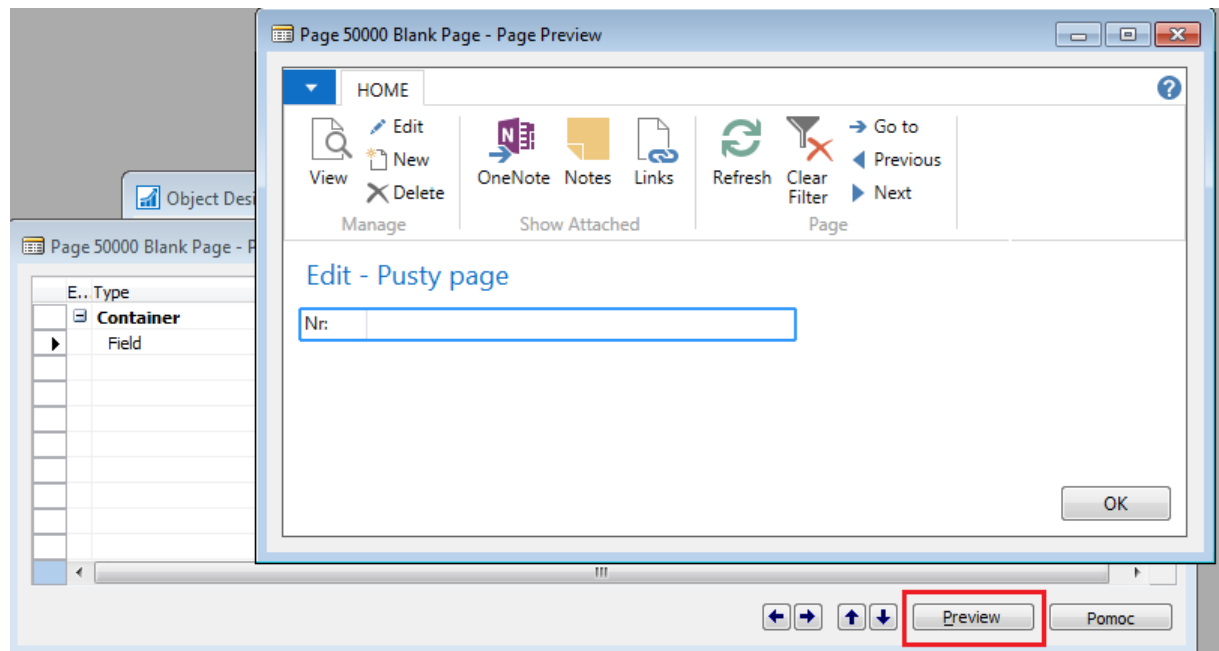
Page 50000 Blank Page - Page Preview

HOME

View
Edit
New
Delete
Manage

OneNote
Notes
Links
Show Attached

Refresh
Clear Filter
Go to
Previous
Next
Page

Edit - Pusty page

Nr:

OK

Object Desi

Page 50000 Blank Page - P

| E.. | Type |
|---|---|
| ⊟ | Container |
| | Field |

Preview

Pomoc